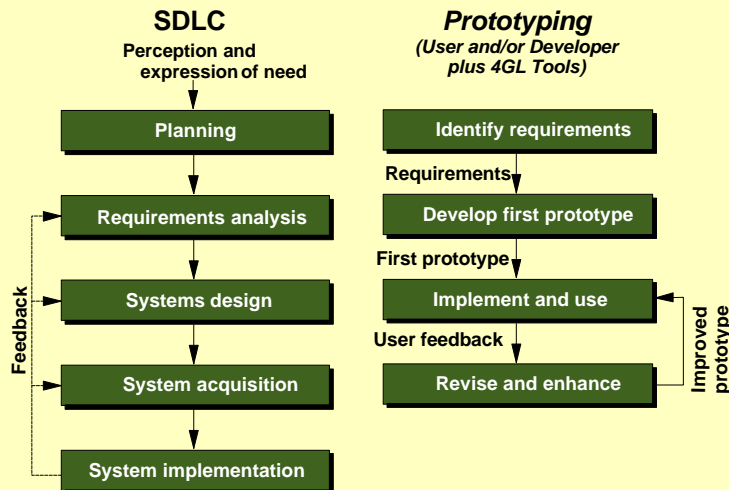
SDLC

Perception and expression of need

Planning

Requirements analysis

Systems design

System acquisition

System implementation

Feedback

Prototyping

(User and/or Developer plus 4GL Tools)

Identify requirements

Requirements

Develop first prototype

First prototype

Implement and use

User feedback

Revise and enhance

Improved prototype